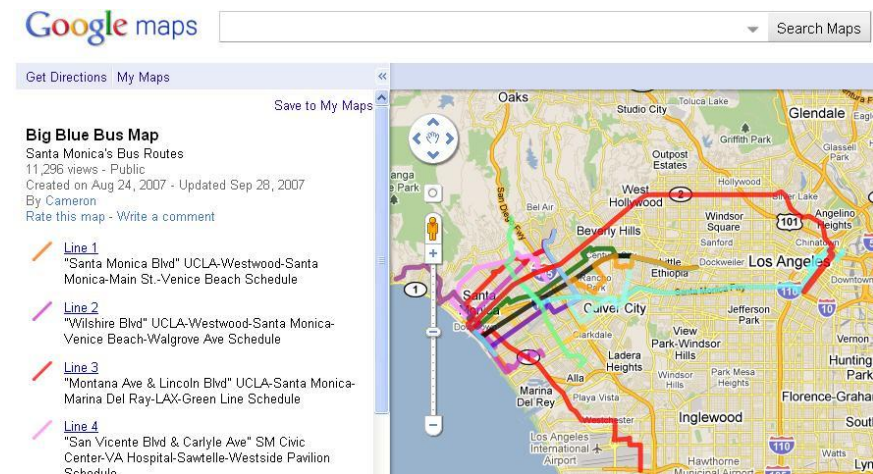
Google maps

Search Maps

Get Directions My Maps

Save to My Maps

Big Blue Bus Map
Santa Monica's Bus Routes
11,296 views - Public
Created on Aug 24, 2007 - Updated Sep 28, 2007
By Cameron
Rate this map - Write a comment

Line 1
"Santa Monica Blvd" UCLA-Westwood-Santa Monica-Main St.-Venice Beach Schedule

Line 2
"Wilshire Blvd" UCLA-Westwood-Santa Monica-Venice Beach-Walgrove Ave Schedule

Line 3
"Montana Ave & Lincoln Blvd" UCLA-Santa Monica-Marina Del Ray-LAX-Green Line Schedule

Line 4
"San Vicente Blvd & Carlyle Ave" SM Civic Center-VA Hospital-Sawtelle-Westside Pavilion Schedule

Oaks
Studio City
Toluca Lake
Glendale
Griffith Park
Glassell Park
Outpost Estates
Hollywood
West Hollywood
Bel Air
Silver Lake
Angelino Heights
Windsor Square
Beverly Hills
Sanford
Chinatown
Little Ethiopia
Dockweiler
Los Angeles
Downtown
Santa Monica
Culver City
Jefferson Park
View Park-Windsor Hills
Vernon
Ladera Heights
Huntington Park
Windsor Hills
Park Mesa Heights
Marina Del Rey
Playa Vista
Florence-Graham
Westchester
Inglewood
South
Los Angeles International Airport
Hawthorne Municipal Airport
Watts
Lyn
101
110
10
405
1
2